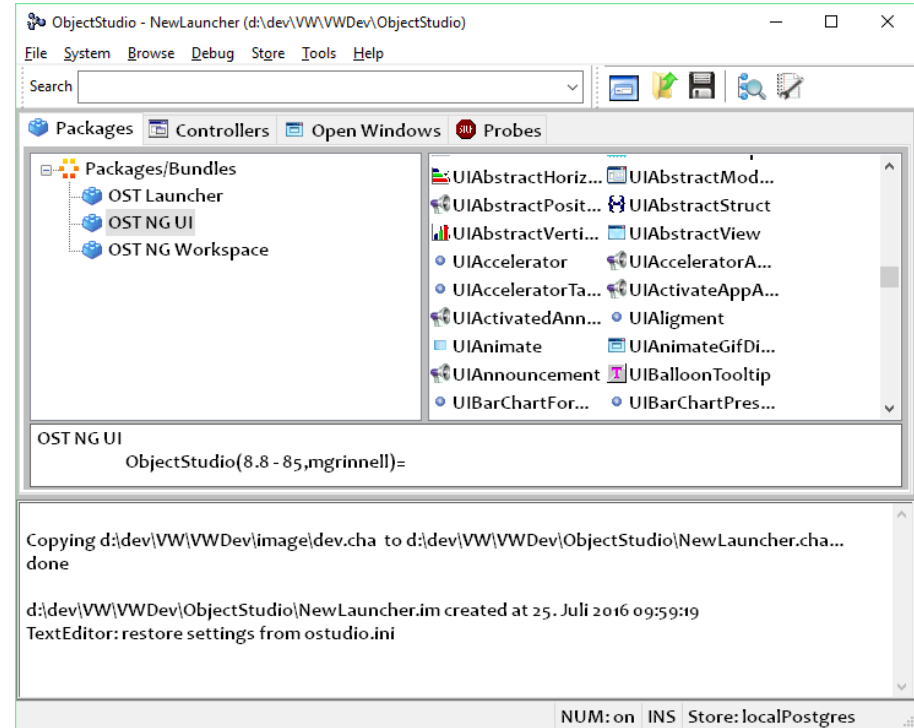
ObjectStudio - NewLauncher (d:\dev\VW\VWDev\ObjectStudio)

File System Browse Debug Store Tools Help

Search

Packages Controllers Open Windows Probes

Packages/Bundles
OST Launcher
OST NG UI
OST NG Workspace

UIAbstractHoriz... UIAbstractMod...
UIAbstractPosit... UIAbstractStruct
UIAbstractVerti... UIAbstractView
UIAccelerator UIAcceleratorA...
UIAcceleratorTa... UIActivateAppA...
UIActivatedAnn... UIAligment
UIAnimate UIAnimateGifDi...
UIAnnouncement UIBalloonTooltip
UIBarChartFor... UIBarChartPres...

OST NG UI
ObjectStudio(8.8 - 85,mgrinnell)=

Copying d:\dev\VW\VWDev\image\dev.cha to d:\dev\VW\VWDev\ObjectStudio\NewLauncher.cha...
done

d:\dev\VW\VWDev\ObjectStudio\NewLauncher.im created at 25. Juli 2016 09:59:19
TextEditor: restore settings from ostudio.ini

NUM: on INS Store: localPostgres